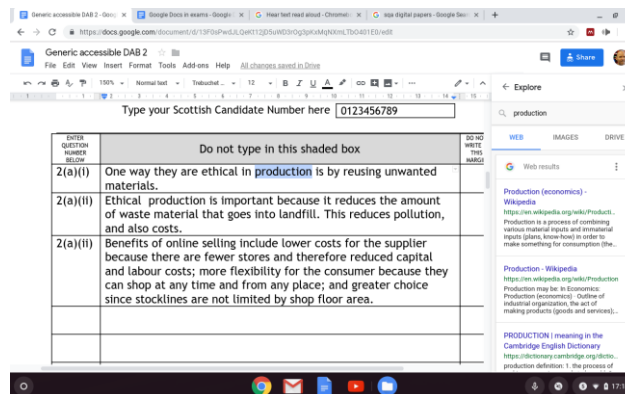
Generic accessible DAB 2 - Goo ×
Google Docs in exams - Google ×
Hear text read aloud - Chromeb ×
sqa digital papers - Google Sea ×
+

https://docs.google.com/document/d/13F0sPwdJLQeH312jD5uWD3rOg3pKxMqNXmLTbO481E0/edit

Generic accessible DAB 2
File Edit View Insert Format Tools Add-ons Help All changes saved in Drive

Share

150% Normal text Trebuchet 12 B I U A

Type your Scottish Candidate Number here 0123456789

| ENTER QUESTION NUMBER BELOW | Do not type in this shaded box | DO NOT WRITE IN THIS MARGIN |
|---|---|---|
| 2(a)(i) | One way they are ethical in production is by reusing unwanted materials. | |
| 2(a)(ii) | Ethical production is important because it reduces the amount of waste material that goes into landfill. This reduces pollution, and also costs. | |
| 2(a)(ii) | Benefits of online selling include lower costs for the supplier because there are fewer stores and therefore reduced capital and labour costs; more flexibility for the consumer because they can shop at any time and from any place; and greater choice since stocklines are not limited by shop floor area. | |
| | | |
| | | |

Explore
production
WEB IMAGES DRIVE
Web results

Production (economics) - Wikipedia
https://en.wikipedia.org/wiki/Producti...
Production is a process of combining various material inputs and immaterial inputs (plans, know-how) in order to make something for consumption (the...

Production - Wikipedia
https://en.wikipedia.org/wiki/Production
Production may be: In Economics: Production (economics) · Outline of industrial organization, the act of making products (goods and services);...

PRODUCTION | meaning in the Cambridge English Dictionary
https://dictionary.cambridge.org/dictio...
production definition: 1. the process of